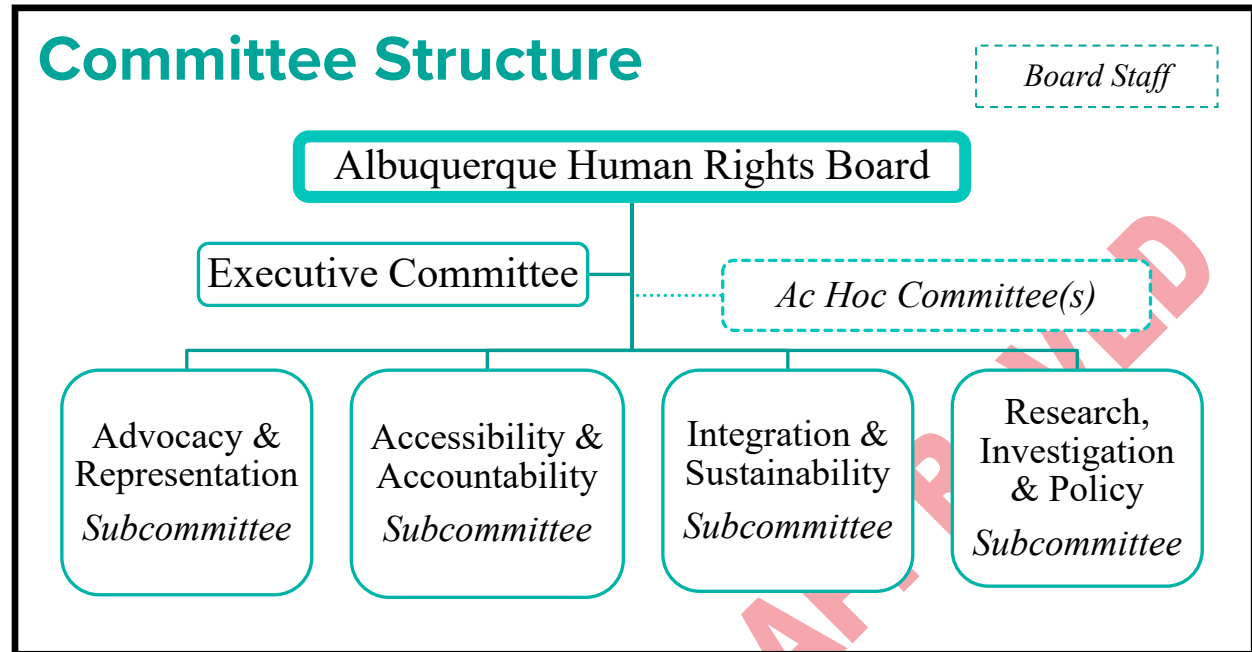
Committee Structure

Board Staff

Albuquerque Human Rights Board

Executive Committee

Ac Hoc Committee(s)

Advocacy & Representation Subcommittee

Accessibility & Accountability Subcommittee

Integration & Sustainability Subcommittee

Research, Investigation & Policy Subcommittee

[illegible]